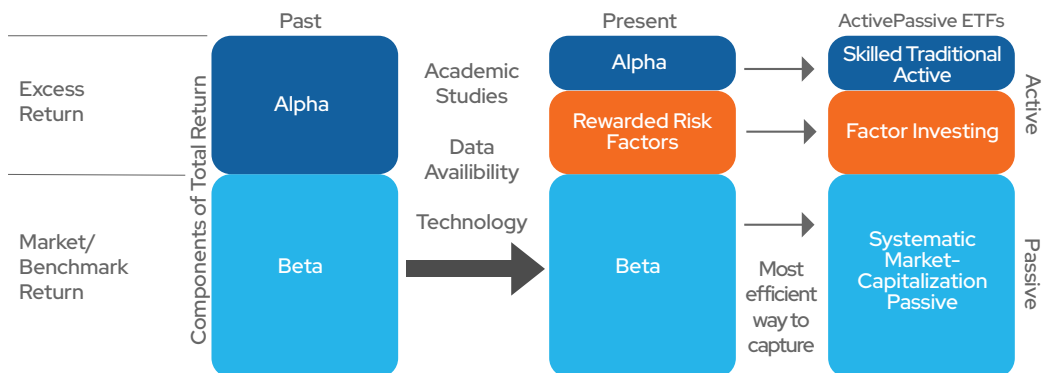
Past

Present

ActivePassive ETFs

Excess Return

Market/ Benchmark Return

Components of Total Return

Alpha

Beta

Academic Studies

Data Availibility

Technology

Alpha

Rewarded Risk Factors

Beta

Most efficient way to capture

Skilled Traditional Active

Factor Investing

Systematic Market-Capitalization Passive

Active

Passive